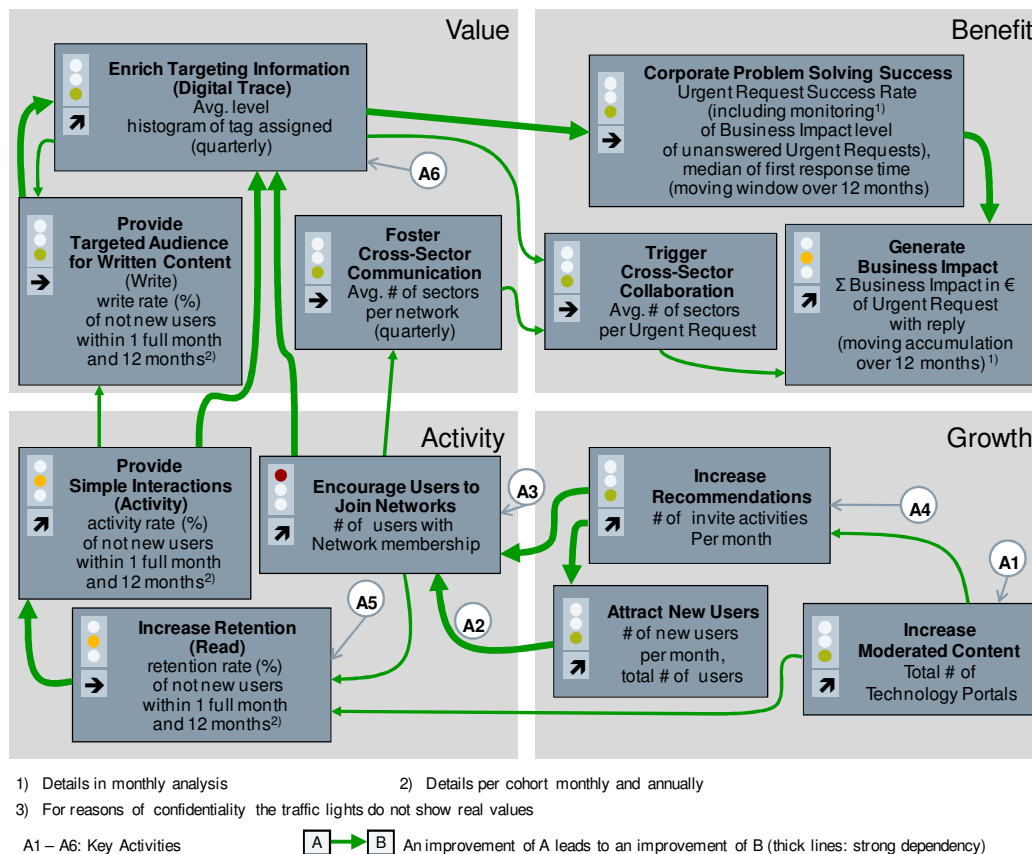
Value

Benefit

Enrich Targeting Information (Digital Trace)
Avg. level histogram of tag assigned (quarterly)

A6

Corporate Problem Solving Success
Urgent Request Success Rate (including monitoring$^{1)}$ of Business Impact level of unanswered Urgent Requests), median of first response time (moving window over 12 months)

Provide Targeted Audience for Written Content (Write)
write rate (%) of not new users within 1 full month and 12 months$^{2)}$

Foster Cross-Sector Communication
Avg. # of sectors per network (quarterly)

Trigger Cross-Sector Collaboration
Avg. # of sectors per Urgent Request

Generate Business Impact
Σ Business Impact in € of Urgent Request with reply (moving accumulation over 12 months)$^{1)}$

Activity

Growth

Provide Simple Interactions (Activity)
activity rate (%) of not new users within 1 full month and 12 months$^{2)}$

Encourage Users to Join Networks
# of users with Network membership

A3

Increase Recommendations
# of invite activities Per month

A4

A1

A5

Increase Retention (Read)
retention rate (%) of not new users within 1 full month and 12 months$^{2)}$

A2

Attract New Users
# of new users per month, total # of users

Increase Moderated Content
Total # of Technology Portals

1) Details in monthly analysis

2) Details per cohort monthly and annually

3) For reasons of confidentiality the traffic lights do not show real values

A1 – A6: Key Activities

A B An improvement of A leads to an improvement of B (thick lines: strong dependency)